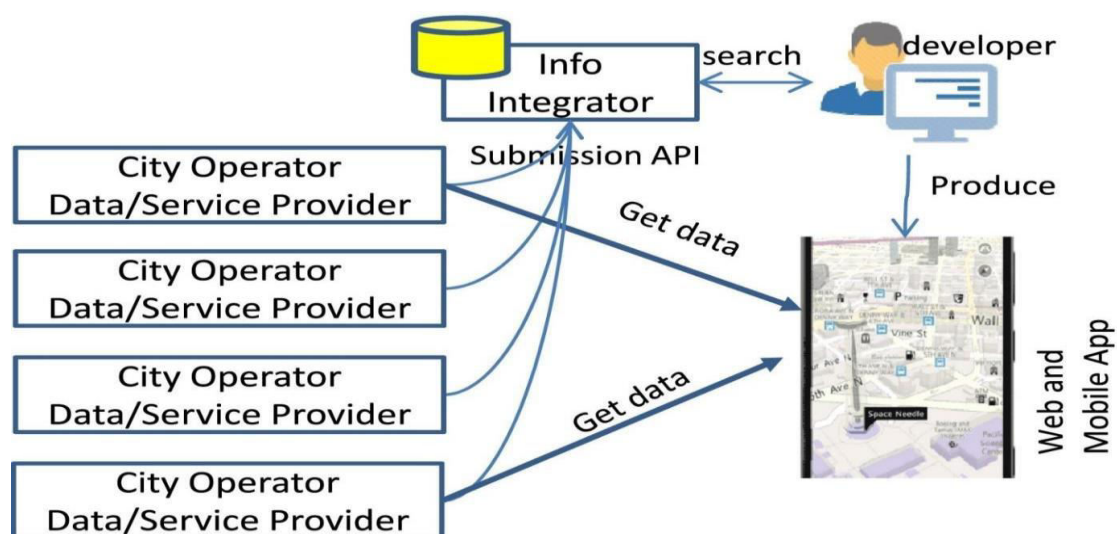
Info Integrator

search

developer

Submission API

City Operator Data/Service Provider

City Operator Data/Service Provider

City Operator Data/Service Provider

City Operator Data/Service Provider

Produce

Get data

Get data

Vine St

Wall

Space Needle

Web and Mobile App